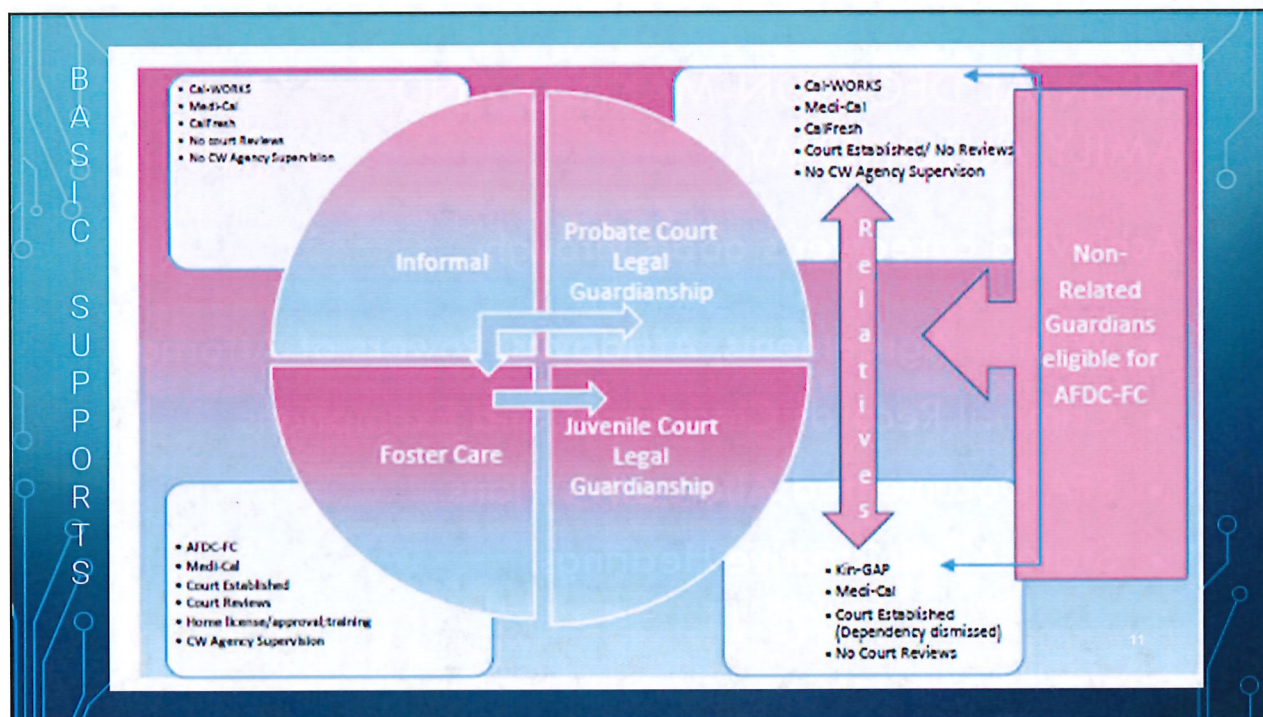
BASIC SUPPORTS

• Cal-WORKS
• Medi-Cal
• CalFresh
• No court Reviews
• No CW Agency Supervision

• Cal-WORKS
• Medi-Cal
• CalFresh
• Court Established/ No Reviews
• No CW Agency Supervison

Informal

Probate Court Legal Guardianship

Foster Care

Juvenile Court Legal Guardianship

Relatives

Non-Related Guardians eligible for AFDC-FC

• AFDC-FC
• Medi-Cal
• Court Established
• Court Reviews
• Home license/approval/training
• CW Agency Supervision

• Kin-GAP
• Medi-Cal
• Court Established (Dependency dismissed)
• No Court Reviews

11